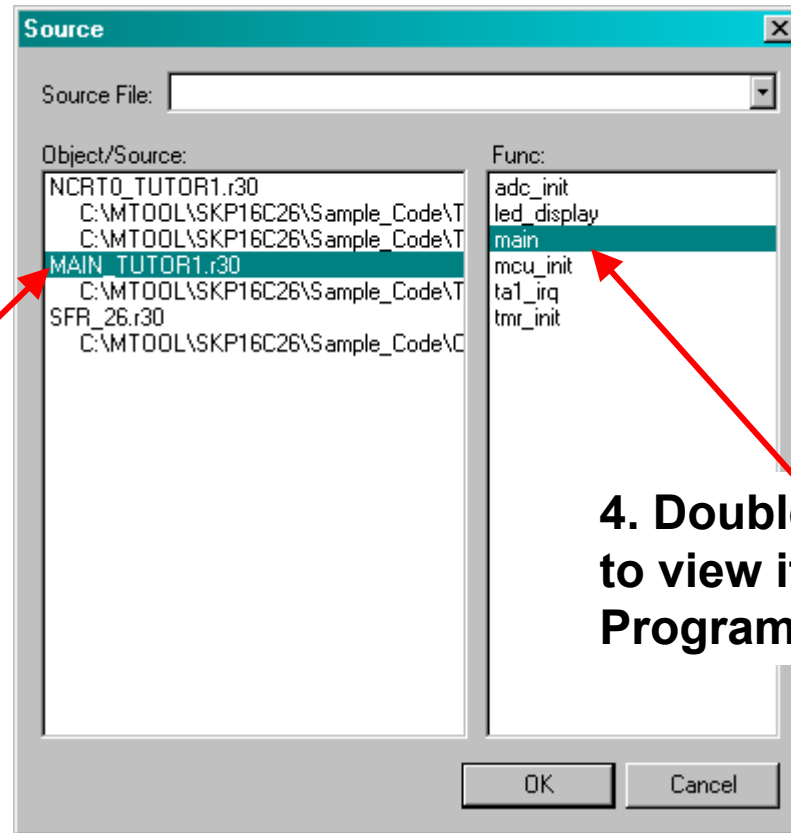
Source

Source File:

Object/Source:
NCRT0_TUTOR1.r30
C:\MTOOL\SKP16C26\Sample_Code\T
C:\MTOOL\SKP16C26\Sample_Code\T
MAIN_TUTOR1.r30
C:\MTOOL\SKP16C26\Sample_Code\T
SFR_26.r30
C:\MTOOL\SKP16C26\Sample_Code\C

Func:
adc_init
led_display
main
mcu_init
ta1_irq
tmr_init

4. Doubl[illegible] to view i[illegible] Program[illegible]

OK
Cancel